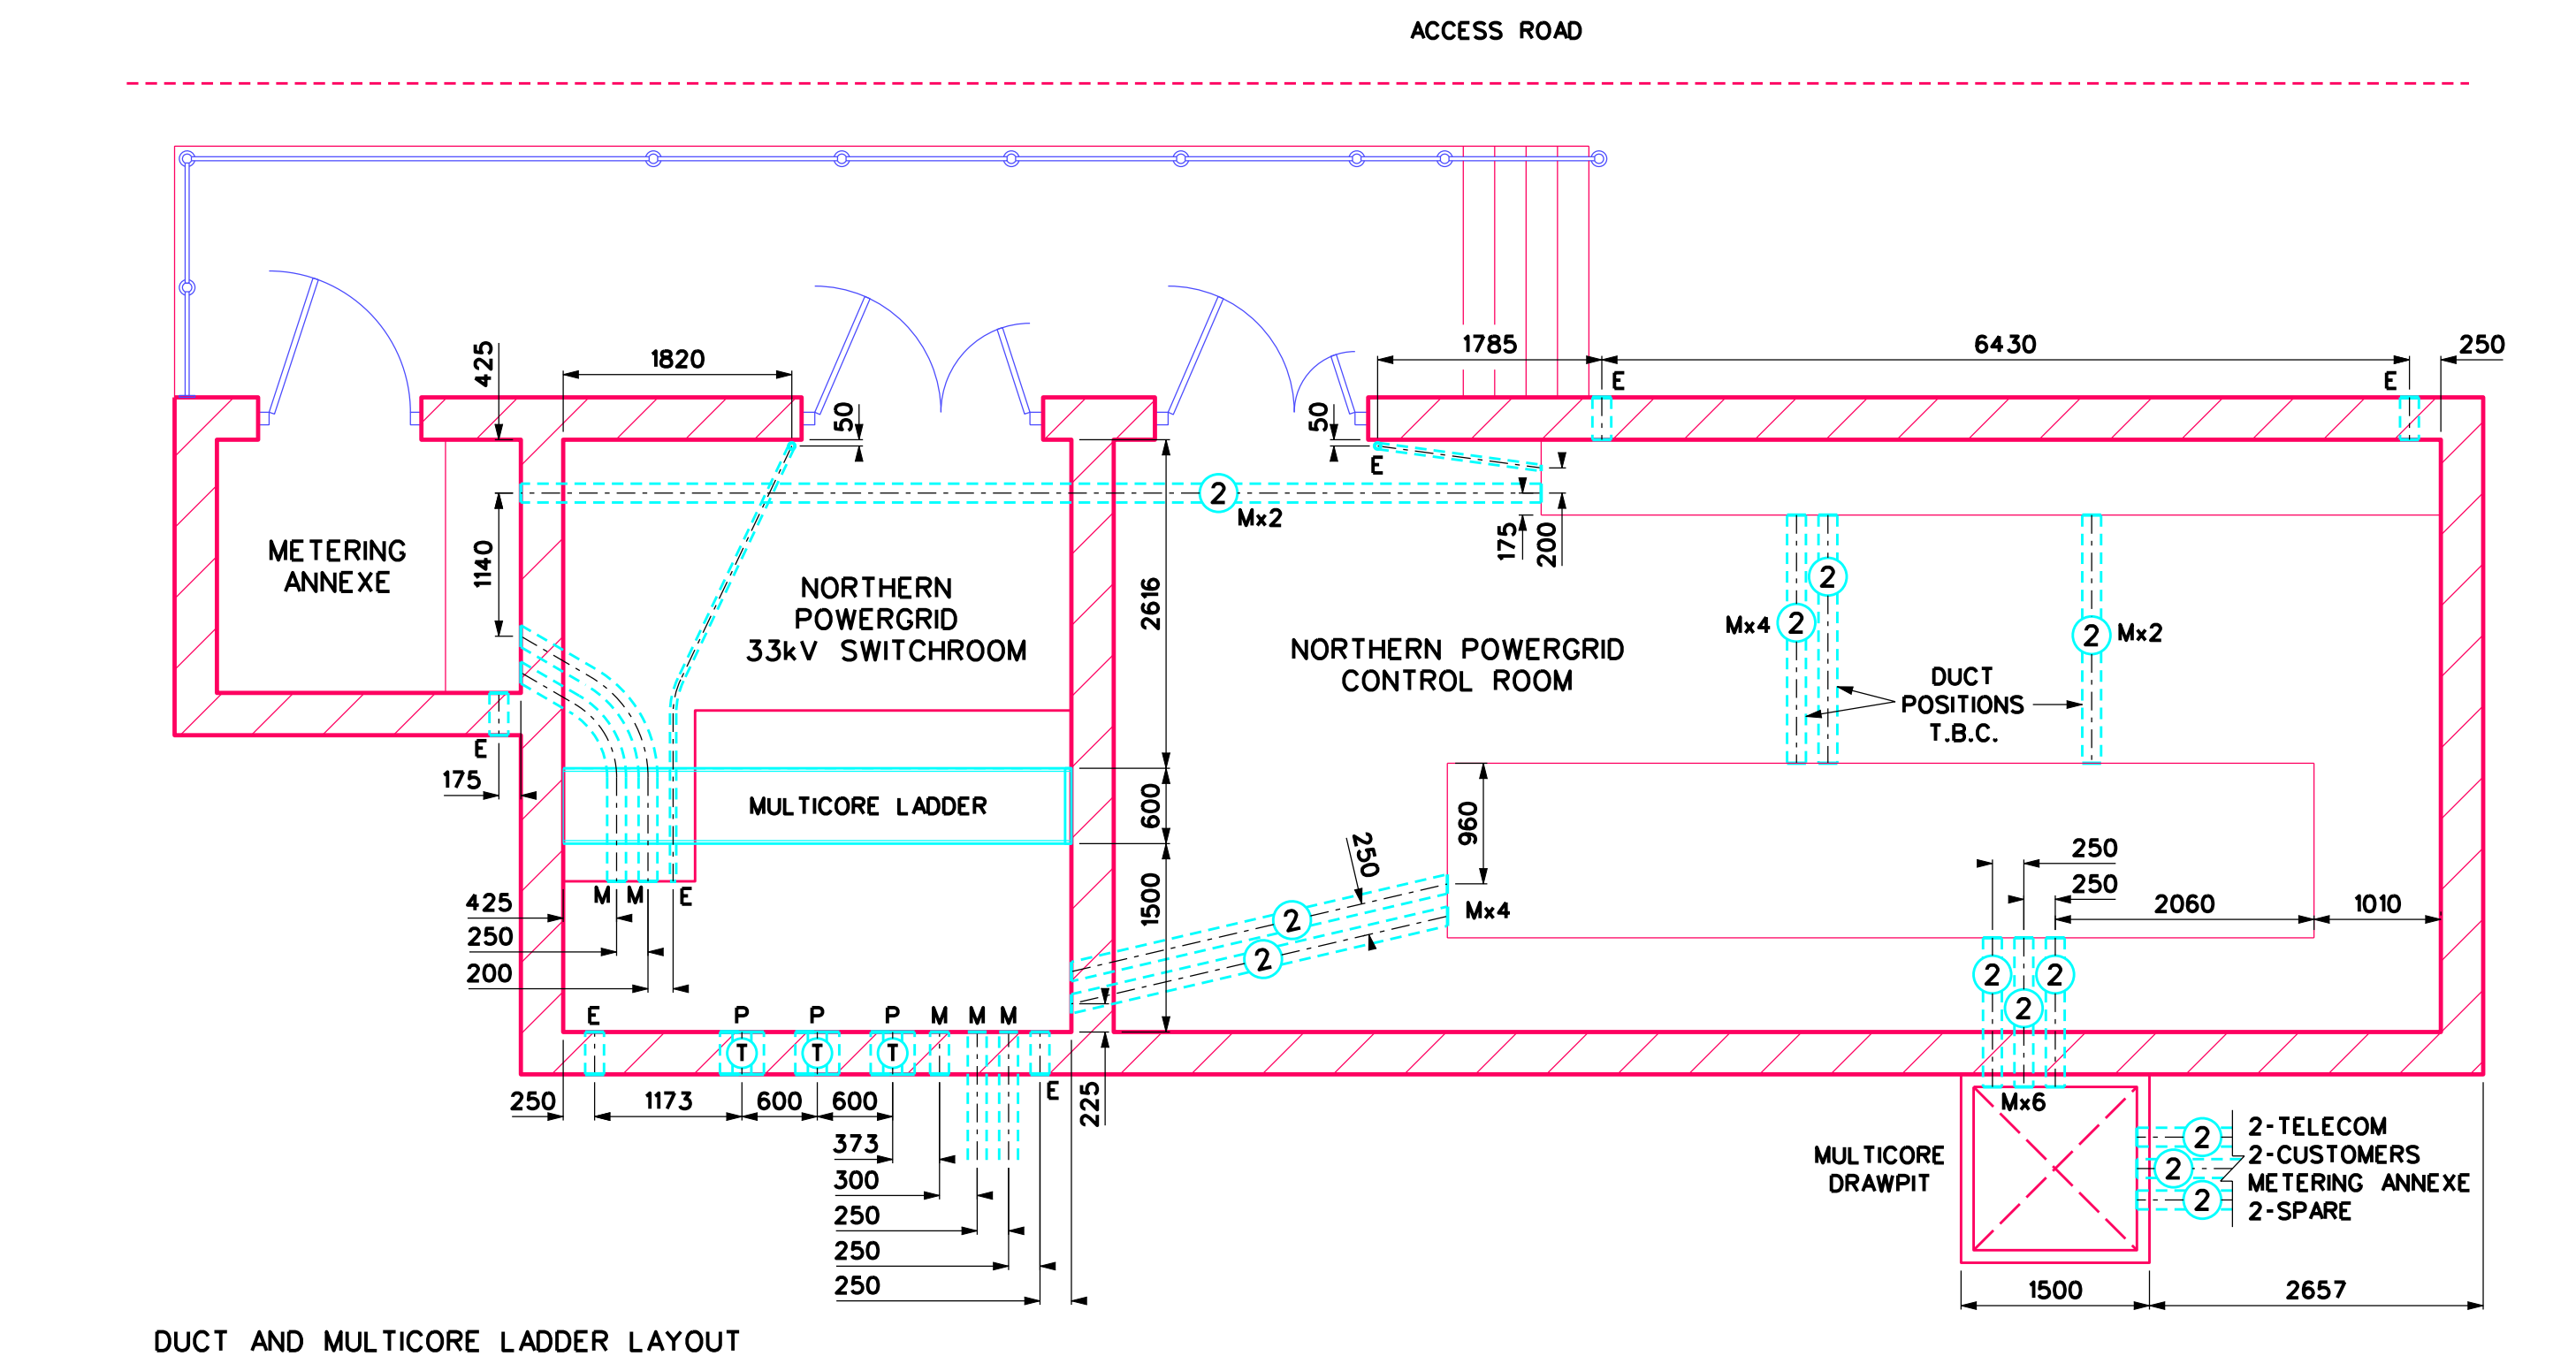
ACCESS ROAD

425
1820
50
50
1785
6430
250
E
E
E
2
Mx2
175
200
1140
METERING ANNEXE
NORTHERN POWERGRID 33kV SWITCHROOM
2616
NORTHERN POWERGRID CONTROL ROOM
Mx4
2
2
2
Mx2
DUCT POSITIONS T.B.C.
E
175
MULTICORE LADDER
600
960
250
1500
Mx4
2
2
250
250
2060
1010
425
250
200
M
M
E
E
P
P
P
M
M
M
T
T
T
2
2
2
Mx6
250
1173
600
600
373
300
250
250
250
E
225
MULTICORE DRAWPIT
2
2
2
2-TELECOM
2-CUSTOMERS METERING ANNEXE
2-SPARE
1500
2657

DUCT AND MULTICORE LADDER LAYOUT